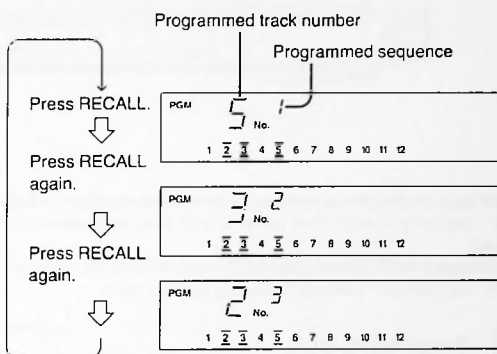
Programmed track number

Programmed sequence

Press RECALL.

PGM 5 No. 1

1 2 3 4 5 6 7 8 9 10 11 12

Press RECALL again.

PGM 3 No. 2

1 2 3 4 5 6 7 8 9 10 11 12

Press RECALL again.

PGM 2 No. 3

1 2 3 4 5 6 7 8 9 10 11 12